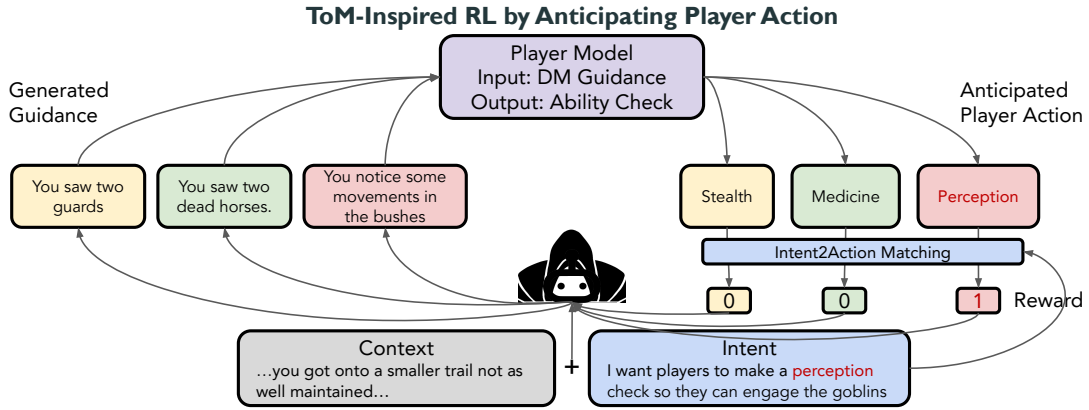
ToM-Inspired RL by Anticipating Player Action

Player Model
Input: DM Guidance
Output: Ability Check

Generated Guidance

Anticipated Player Action

You saw two guards

You saw two dead horses.

You notice some movements in the bushes

Stealth

Medicine

Perception

Intent2Action Matching

0

0

1

Reward

Context
…you got onto a smaller trail not as well maintained…

+

Intent
I want players to make a perception check so they can engage the goblins